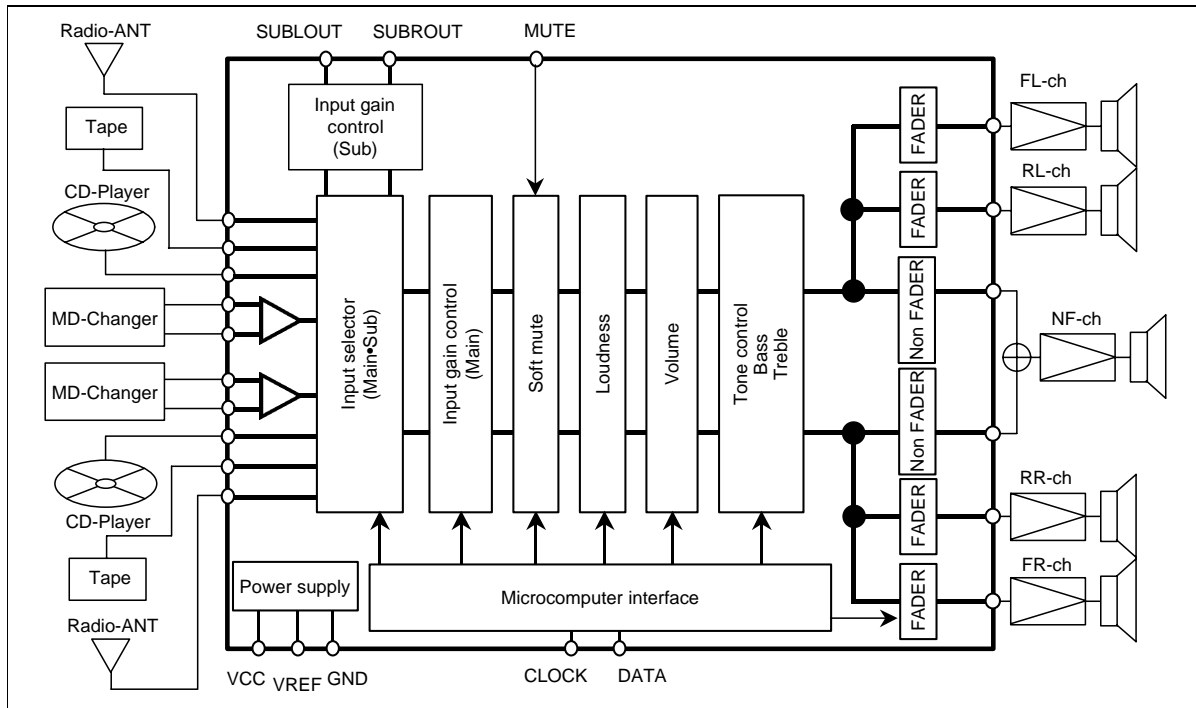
Radio-ANT

SUBLOUT SUBROUT MUTE

Input gain control (Sub)

Tape

CD-Player

MD-Changer

MD-Changer

CD-Player

Tape

Radio-ANT

Input selector (Main•Sub)

Input gain control (Main)

Soft mute

Loudness

Volume

Tone control Bass Treble

FADER

FADER

Non FADER

Non FADER

FADER

FADER

FL-ch

RL-ch

NF-ch

RR-ch

FR-ch

Power supply

Microcomputer interface

VCC VREF GND

CLOCK DATA